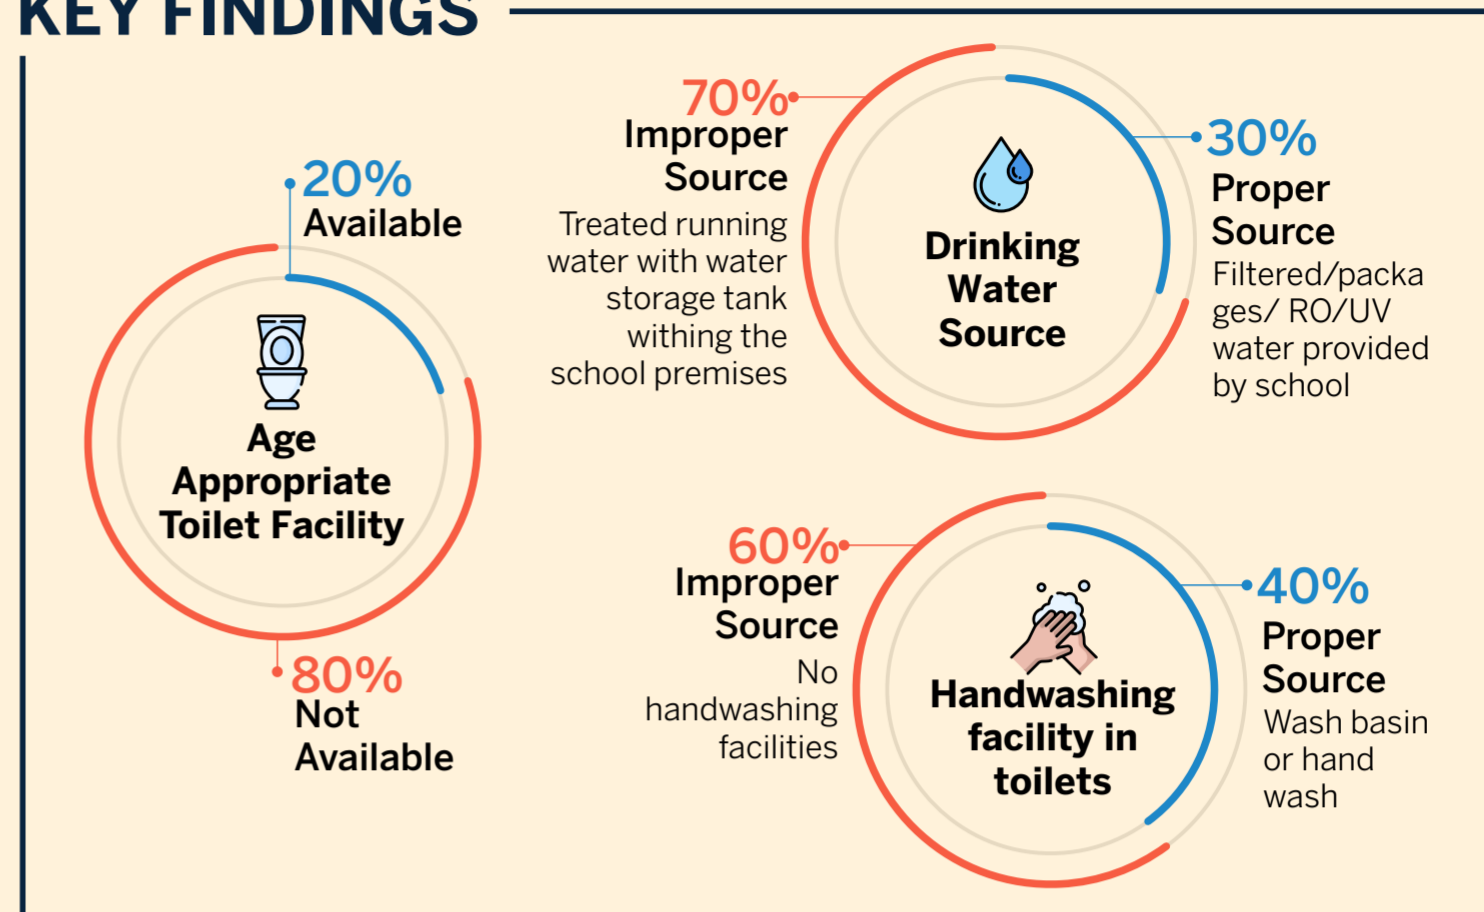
KEY FINDINGS

20%
Available

Age Appropriate Toilet Facility

80%
Not Available

70%
Improper Source
Treated running water with water storage tank withing the school premises

Drinking Water Source

30%
Proper Source
Filtered/packages/ RO/UV water provided by school

60%
Improper Source
No handwashing facilities

Handwashing facility in toilets

40%
Proper Source
Wash basin or hand wash